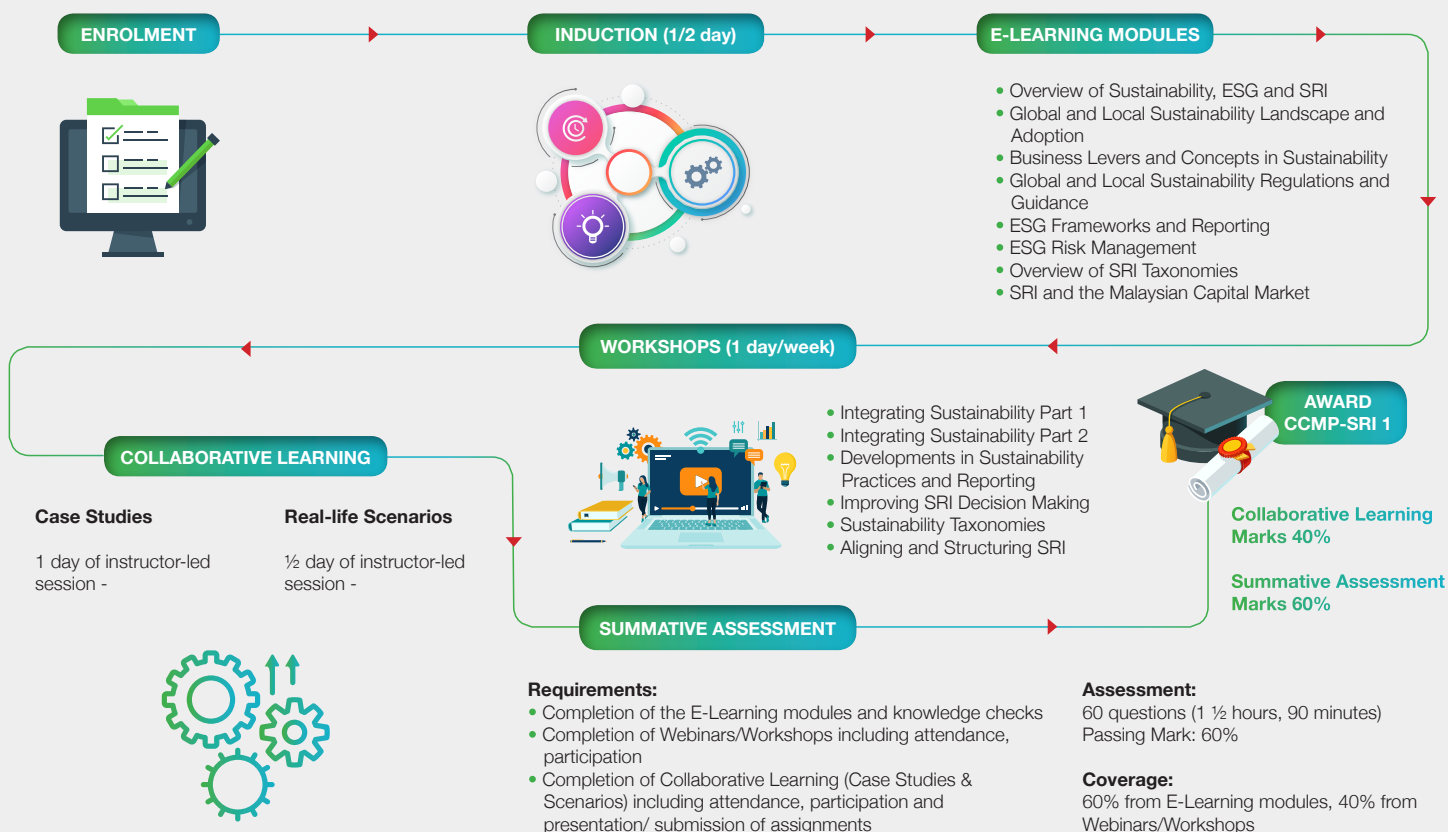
ENROLMENT

INDUCTION (1/2 day)

E-LEARNING MODULES

- Overview of Sustainability, ESG and SRI
- Global and Local Sustainability Landscape and Adoption
- Business Levers and Concepts in Sustainability
- Global and Local Sustainability Regulations and Guidance
- ESG Frameworks and Reporting
- ESG Risk Management
- Overview of SRI Taxonomies
- SRI and the Malaysian Capital Market

WORKSHOPS (1 day/week)

- Integrating Sustainability Part 1
- Integrating Sustainability Part 2
- Developments in Sustainability Practices and Reporting
- Improving SRI Decision Making
- Sustainability Taxonomies
- Aligning and Structuring SRI

AWARD CCMP-SRI 1

Collaborative Learning Marks 40%

Summative Assessment Marks 60%

COLLABORATIVE LEARNING

Case Studies

1 day of instructor-led session -

Real-life Scenarios

½ day of instructor-led session -

SUMMATIVE ASSESSMENT

Requirements:
- Completion of the E-Learning modules and knowledge checks
- Completion of Webinars/Workshops including attendance, participation
- Completion of Collaborative Learning (Case Studies & Scenarios) including attendance, participation and presentation/ submission of assignments

Assessment:
60 questions (1 ½ hours, 90 minutes)
Passing Mark: 60%

Coverage:
60% from E-Learning modules, 40% from Webinars/Workshops